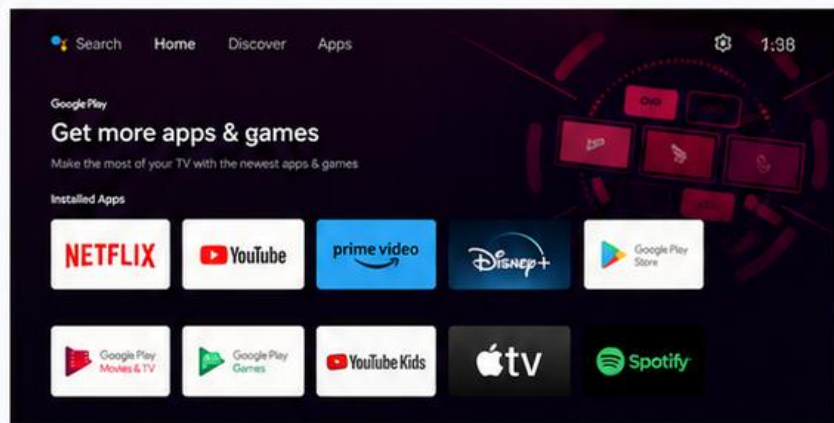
Search Home Discover Apps 1:38

Google Play
Get more apps & games
Make the most of your TV with the newest apps & games

Installed Apps

NETFLIX
YouTube
prime video
Disney+
Google Play Store

Google Play Movies & TV
Google Play Games
YouTube Kids
tv
Spotify